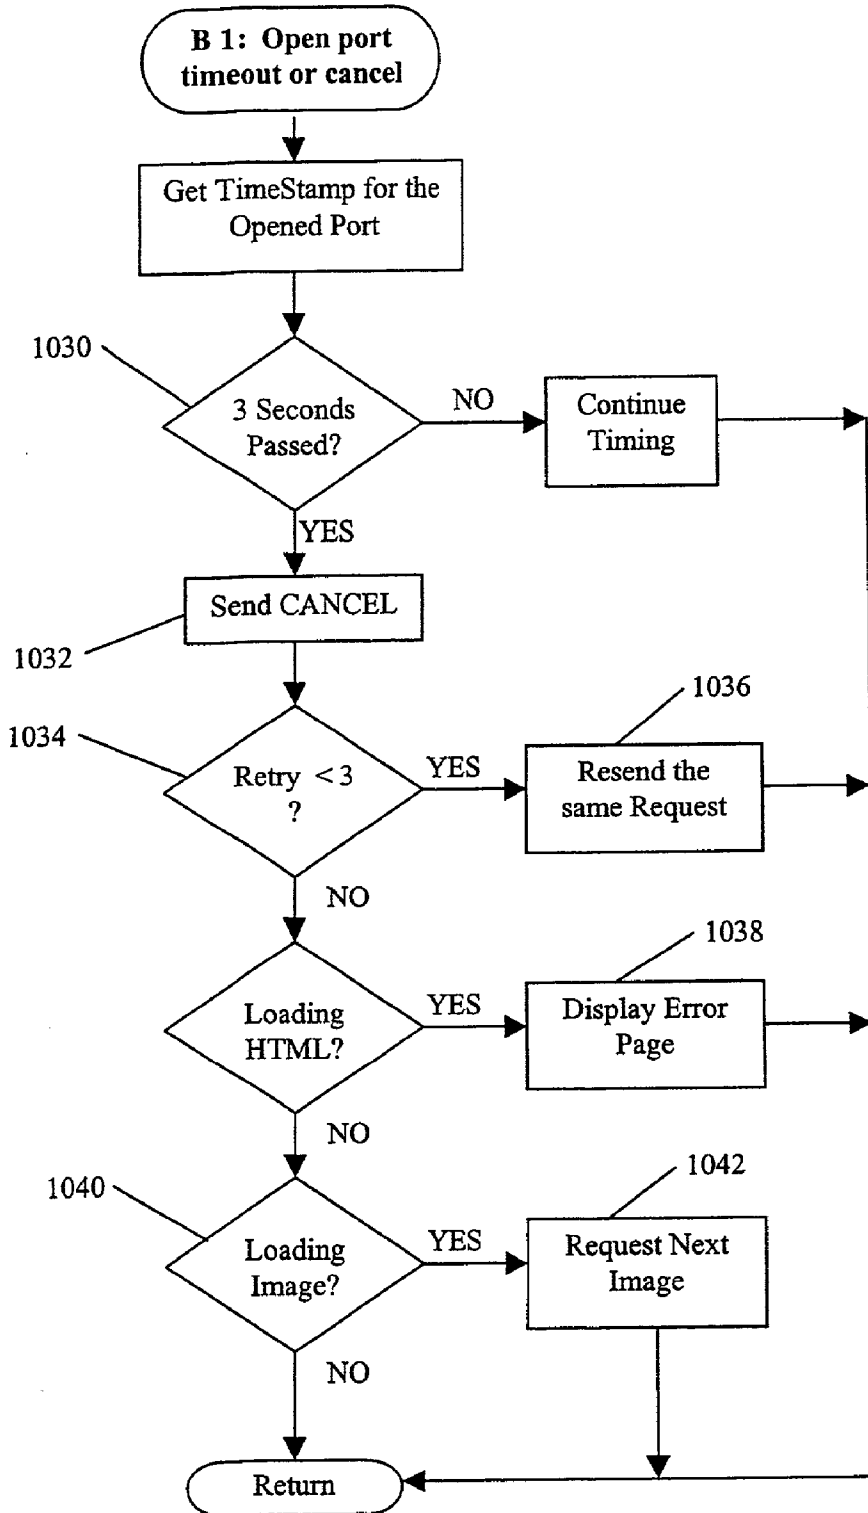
B 1: Open port timeout or cancel

Get TimeStamp for the Opened Port

1030

3 Seconds Passed?

NO

Continue Timing

YES

Send CANCEL

1032

1036

1034

Retry $< 3$ ?

YES

Resend the same Request

NO

1038

Loading HTML?

YES

Display Error Page

NO

1042

1040

Loading Image?

YES

Request Next Image

NO

Return